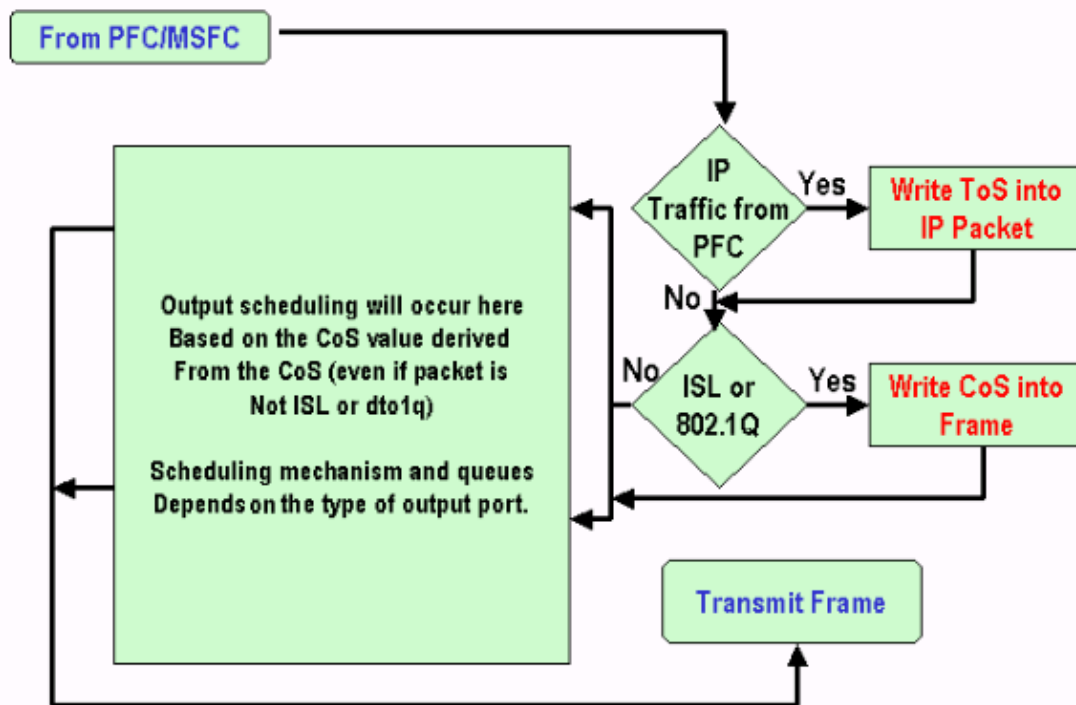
From PFC/MSFC

IP Traffic from PFC

Yes

Write ToS into IP Packet

No

Output scheduling will occur here
Based on the CoS value derived
From the CoS (even if packet is
Not ISL or dto1q)

Scheduling mechanism and queues
Depends on the type of output port.

No

ISL or 802.1Q

Yes

Write CoS into Frame

Transmit Frame